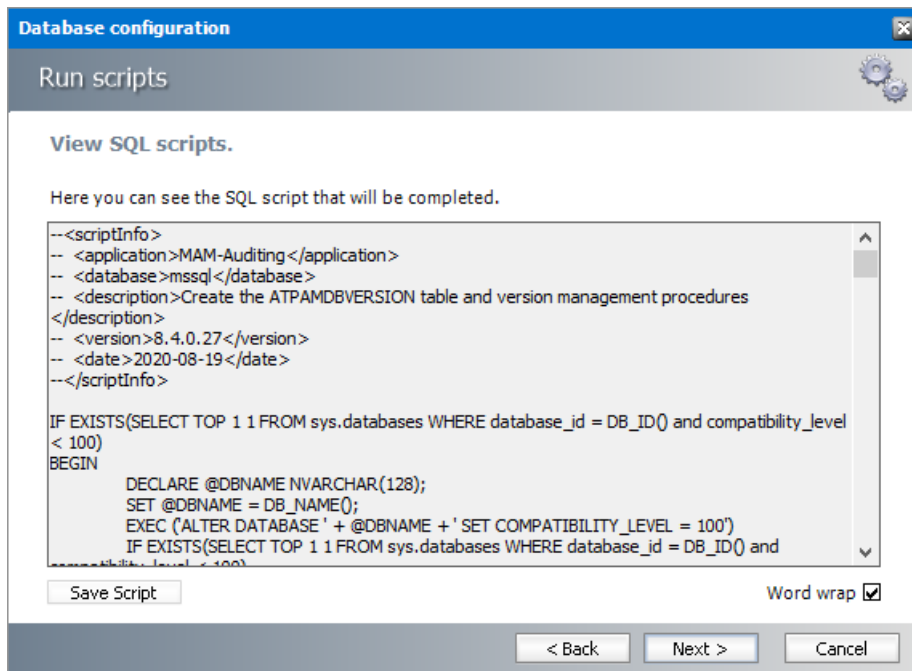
Database configuration

Run scripts

View SQL scripts.

Here you can see the SQL script that will be completed.

--<scriptInfo>
-- <application>MAM-Auditing</application>
-- <database>mssql</database>
-- <description>Create the ATPAMDBVERSION table and version management procedures </description>
-- <version>8.4.0.27</version>
-- <date>2020-08-19</date>
--</scriptInfo>

IF EXISTS(SELECT TOP 1 1 FROM sys.databases WHERE database_id = DB_ID() and compatibility_level < 100)
BEGIN
DECLARE @DBNAME NVARCHAR(128);
SET @DBNAME = DB_NAME();
EXEC ('ALTER DATABASE ' + @DBNAME + ' SET COMPATIBILITY_LEVEL = 100')
IF EXISTS(SELECT TOP 1 1 FROM sys.databases WHERE database_id = DB_ID() and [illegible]

Save Script

Word wrap ☑

< Back

Next >

Cancel